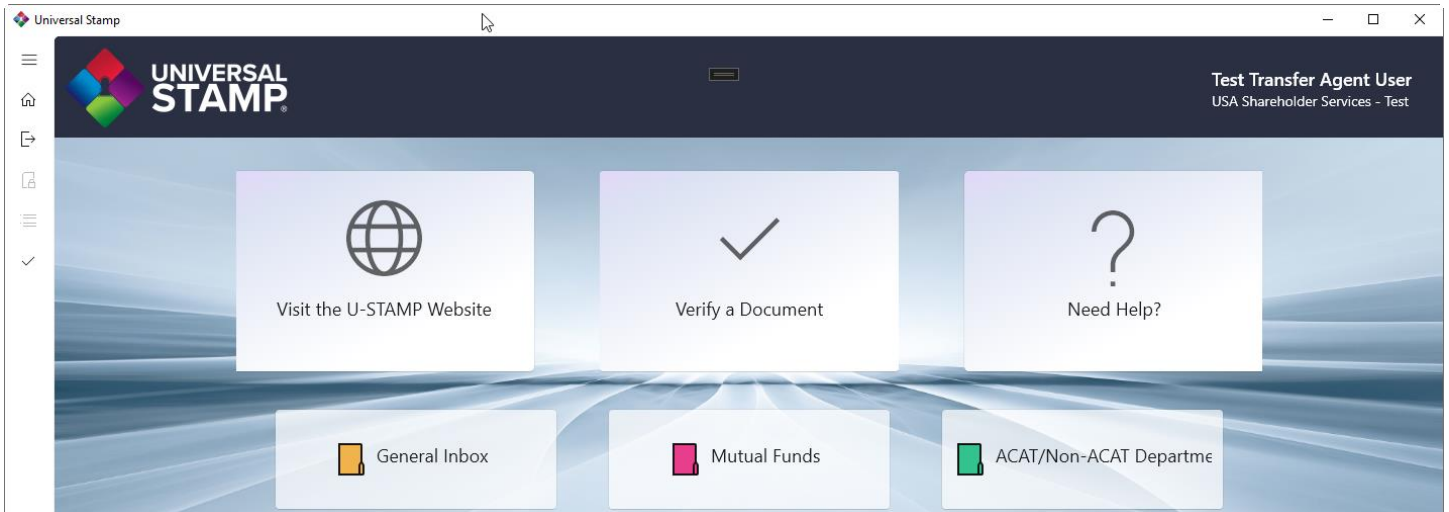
Universal Stamp

UNIVERSAL STAMP

Test Transfer Agent User
USA Shareholder Services - Test

Visit the U-STAMP Website

Verify a Document

Need Help?

General Inbox

Mutual Funds

ACAT/Non-ACAT Departme